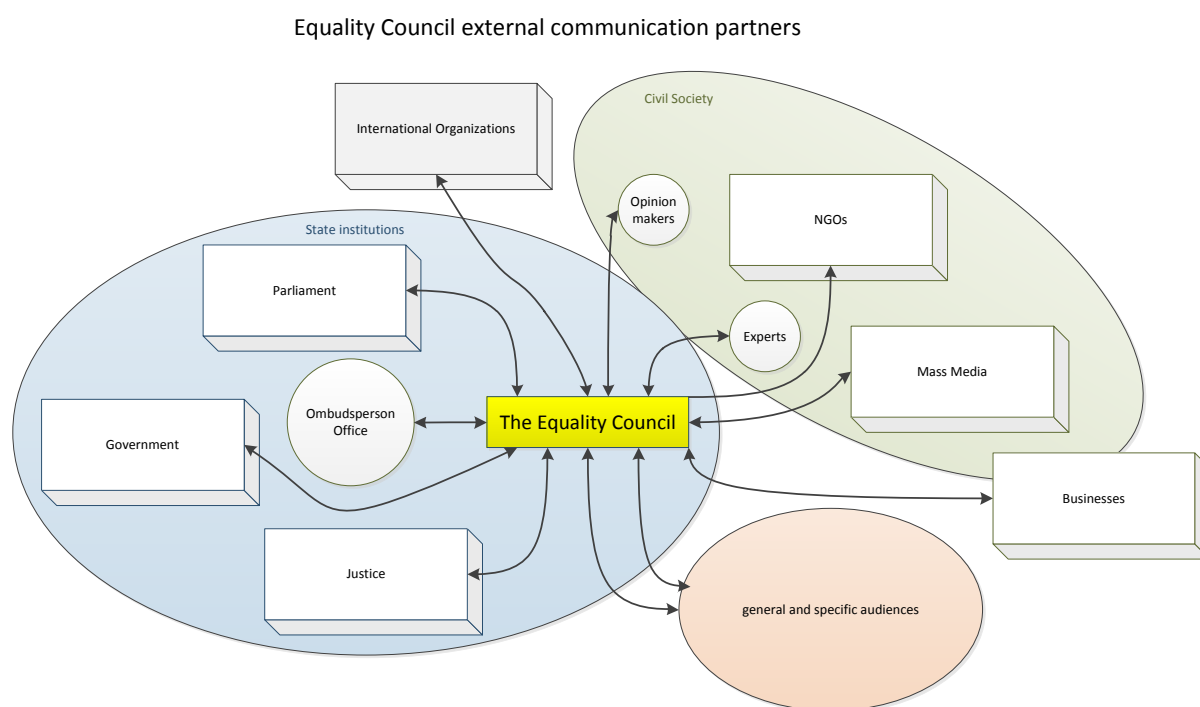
Equality Council external communication partners

International Organizations

Civil Society

Opinion makers

NGOs

State institutions

Parliament

Experts

Mass Media

Ombudsperson Office

The Equality Council

Government

Businesses

Justice

general and specific audiences